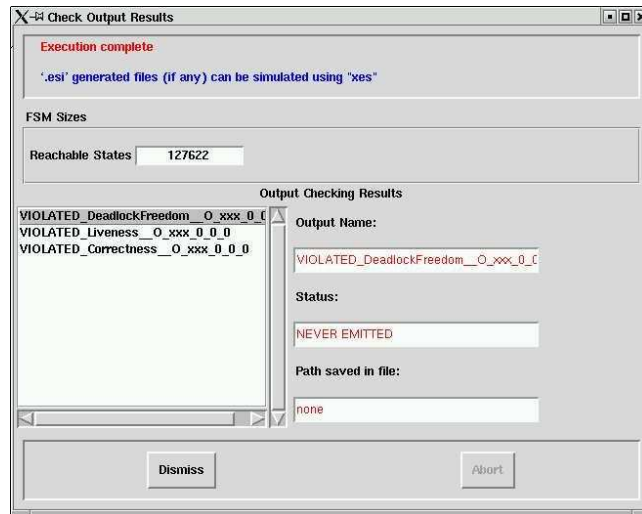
Check Output Results

Execution complete

'.esi' generated files (if any) can be simulated using "xes"

FSM Sizes

Reachable States 127622

Output Checking Results

VIOLATED_DeadlockFreedom__O_xxx_0_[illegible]
VIOLATED_Liveness__O_xxx_0_0_0
VIOLATED_Correctness__O_xxx_0_0_0

Output Name:

VIOLATED_DeadlockFreedom__O_xxx_0_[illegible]

Status:

NEVER EMITTED

Path saved in file:

none

Dismiss

Abort